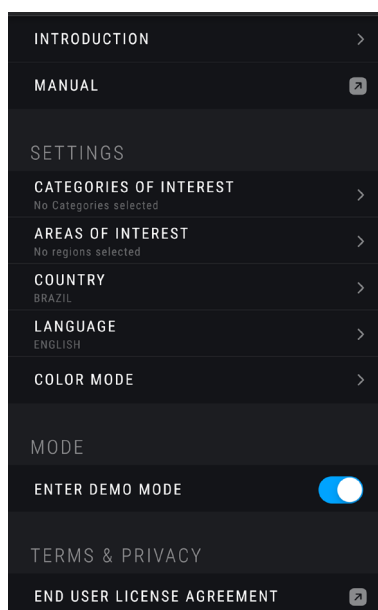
INTRODUCTION

MANUAL

SETTINGS

CATEGORIES OF INTEREST
No Categories selected

AREAS OF INTEREST
No regions selected

COUNTRY
BRAZIL

LANGUAGE
ENGLISH

COLOR MODE

MODE

ENTER DEMO MODE

TERMS & PRIVACY

END USER LICENSE AGREEMENT